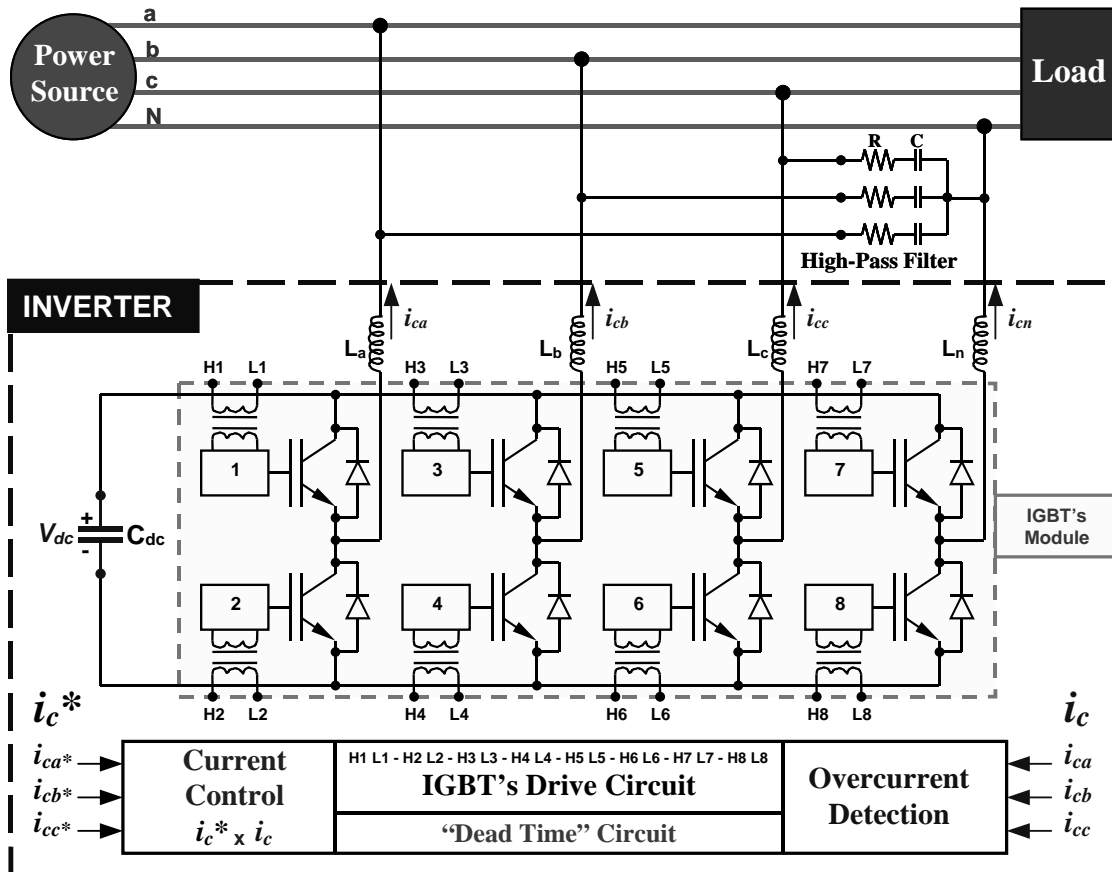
a
b
c
N
Power Source
Load
R C
High-Pass Filter
INVERTER
$i_{ca}$
$i_{cb}$
$i_{cc}$
$i_{cn}$
$L_a$
$L_b$
$L_c$
$L_n$
H1 L1
H3 L3
H5 L5
H7 L7
1
3
5
7
$V_{dc}$ + - $C_{dc}$
IGBT's Module
2
4
6
8
H2 L2
H4 L4
H6 L6
H8 L8
$i_c$*
$i_c$
$i_{ca*}$
$i_{cb*}$
$i_{cc*}$
Current Control $i_c$* x $i_c$
H1 L1 - H2 L2 - H3 L3 - H4 L4 - H5 L5 - H6 L6 - H7 L7 - H8 L8
IGBT's Drive Circuit
"Dead Time" Circuit
Overcurrent Detection
$i_{ca}$
$i_{cb}$
$i_{cc}$